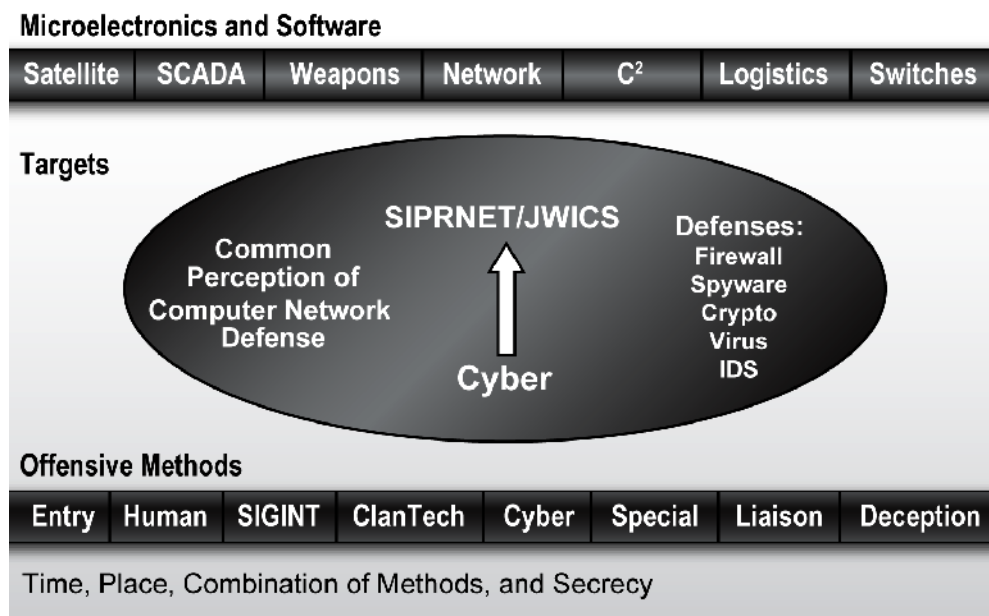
Microelectronics and Software

| Satellite | SCADA | Weapons | Network | $C^2$ | Logistics | Switches |
|---|---|---|---|---|---|---|

Targets

SIPRNET/JWICS

Common Perception of Computer Network Defense

Defenses:
Firewall
Spyware
Crypto
Virus
IDS

Cyber

Offensive Methods

| Entry | Human | SIGINT | ClanTech | Cyber | Special | Liaison | Deception |
|---|---|---|---|---|---|---|---|

Time, Place, Combination of Methods, and Secrecy